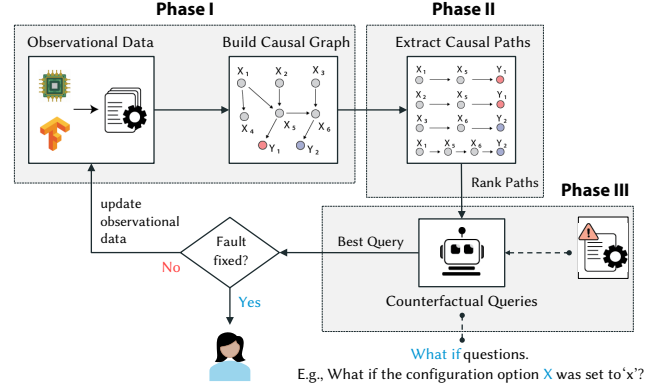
Phase I

Phase II

Observational Data

Build Causal Graph

$X_1$ $X_2$ $X_3$ $X_4$ $X_5$ $X_6$ $Y_1$ $Y_2$

Extract Causal Paths

$X_1$ → $X_5$ → $Y_1$
$X_2$ → $X_5$ → $Y_1$
$X_3$ → $X_6$ → $Y_2$
$X_1$ → $X_5$ → $X_6$ → $Y_2$

Rank Paths

Phase III

update observational data

Fault fixed?

No

Yes

Best Query

Counterfactual Queries

What if questions.

E.g., What if the configuration option X was set to'x'?